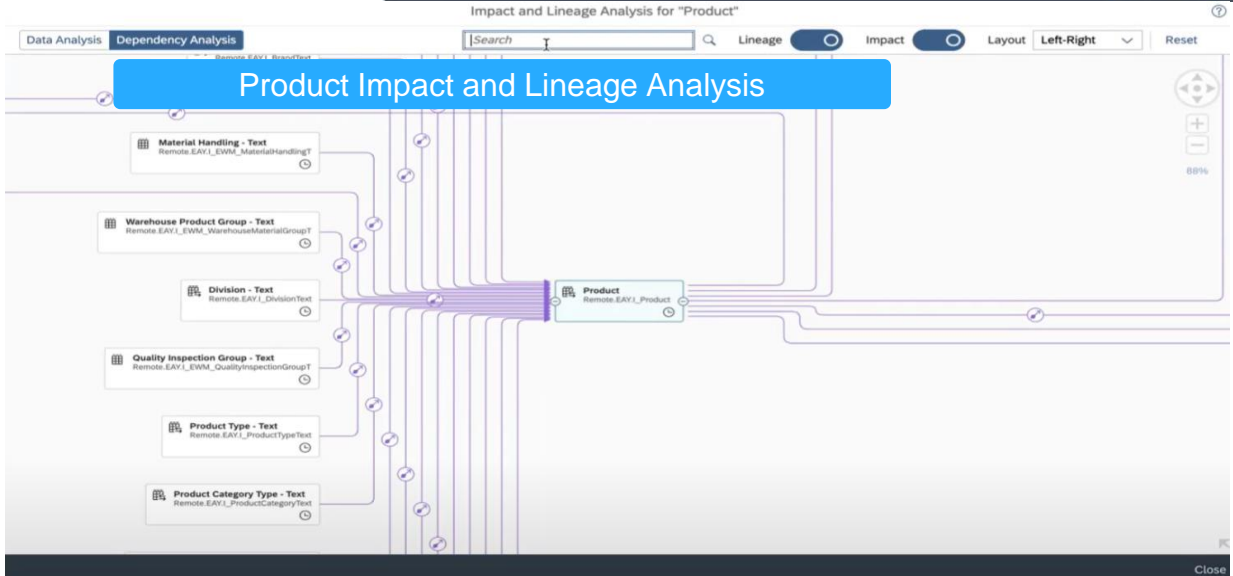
Impact and Lineage Analysis for "Product"

Data Analysis Dependency Analysis

Search

Lineage

Impact

Layout Left-Right

Reset

Remote.EAY.I_BrandText

Product Impact and Lineage Analysis

88%

Material Handling - Text
Remote.EAY.I_EWM_MaterialHandlingT

Warehouse Product Group - Text
Remote.EAY.I_EWM_WarehouseMaterialGroupT

Division - Text
Remote.EAY.I_DivisionText

Product
Remote.EAY.I_Product

Quality Inspection Group - Text
Remote.EAY.I_EWM_QualityInspectionGroupT

Product Type - Text
Remote.EAY.I_ProductTypeText

Product Category Type - Text
Remote.EAY.I_ProductCategoryText

Close